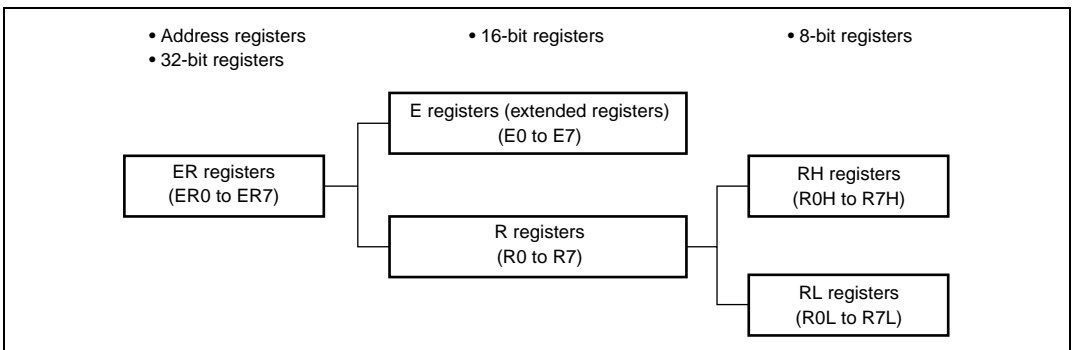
• Address registers
• 32-bit registers

• 16-bit registers

• 8-bit registers

ER registers
(ER0 to ER7)

E registers (extended registers)
(E0 to E7)

R registers
(R0 to R7)

RH registers
(R0H to R7H)

RL registers
(R0L to R7L)